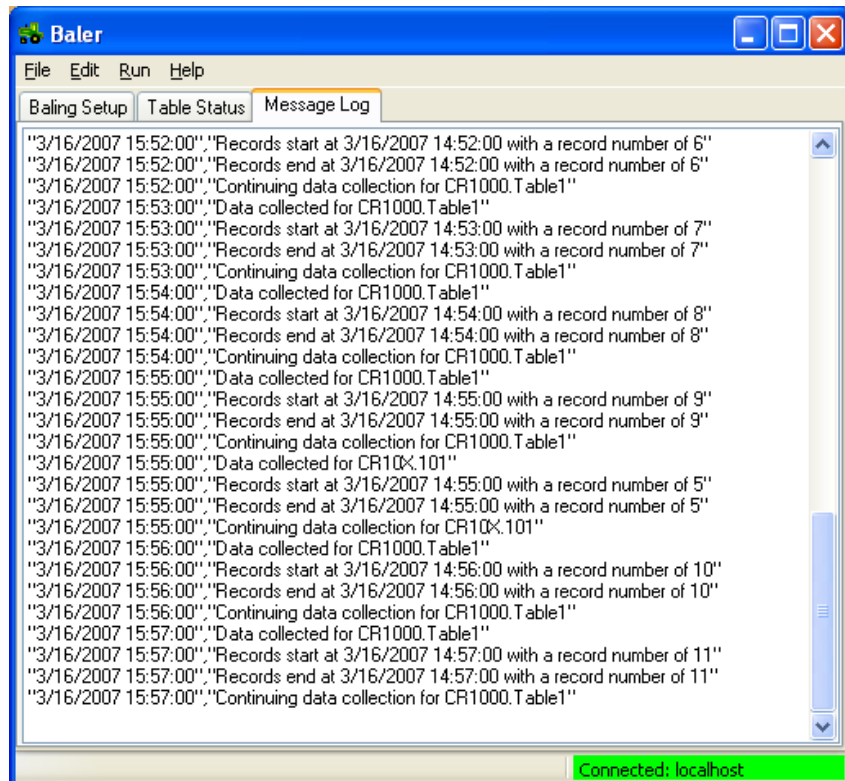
Baler

File Edit Run Help

Baling Setup | Table Status | Message Log

"3/16/2007 15:52:00","Records start at 3/16/2007 14:52:00 with a record number of 6"
"3/16/2007 15:52:00","Records end at 3/16/2007 14:52:00 with a record number of 6"
"3/16/2007 15:52:00","Continuing data collection for CR1000.Table1"
"3/16/2007 15:53:00","Data collected for CR1000.Table1"
"3/16/2007 15:53:00","Records start at 3/16/2007 14:53:00 with a record number of 7"
"3/16/2007 15:53:00","Records end at 3/16/2007 14:53:00 with a record number of 7"
"3/16/2007 15:53:00","Continuing data collection for CR1000.Table1"
"3/16/2007 15:54:00","Data collected for CR1000.Table1"
"3/16/2007 15:54:00","Records start at 3/16/2007 14:54:00 with a record number of 8"
"3/16/2007 15:54:00","Records end at 3/16/2007 14:54:00 with a record number of 8"
"3/16/2007 15:54:00","Continuing data collection for CR1000.Table1"
"3/16/2007 15:55:00","Data collected for CR1000.Table1"
"3/16/2007 15:55:00","Records start at 3/16/2007 14:55:00 with a record number of 9"
"3/16/2007 15:55:00","Records end at 3/16/2007 14:55:00 with a record number of 9"
"3/16/2007 15:55:00","Continuing data collection for CR1000.Table1"
"3/16/2007 15:55:00","Data collected for CR10X.101"
"3/16/2007 15:55:00","Records start at 3/16/2007 14:55:00 with a record number of 5"
"3/16/2007 15:55:00","Records end at 3/16/2007 14:55:00 with a record number of 5"
"3/16/2007 15:55:00","Continuing data collection for CR10X.101"
"3/16/2007 15:56:00","Data collected for CR1000.Table1"
"3/16/2007 15:56:00","Records start at 3/16/2007 14:56:00 with a record number of 10"
"3/16/2007 15:56:00","Records end at 3/16/2007 14:56:00 with a record number of 10"
"3/16/2007 15:56:00","Continuing data collection for CR1000.Table1"
"3/16/2007 15:57:00","Data collected for CR1000.Table1"
"3/16/2007 15:57:00","Records start at 3/16/2007 14:57:00 with a record number of 11"
"3/16/2007 15:57:00","Records end at 3/16/2007 14:57:00 with a record number of 11"
"3/16/2007 15:57:00","Continuing data collection for CR1000.Table1"

Connected: localhost